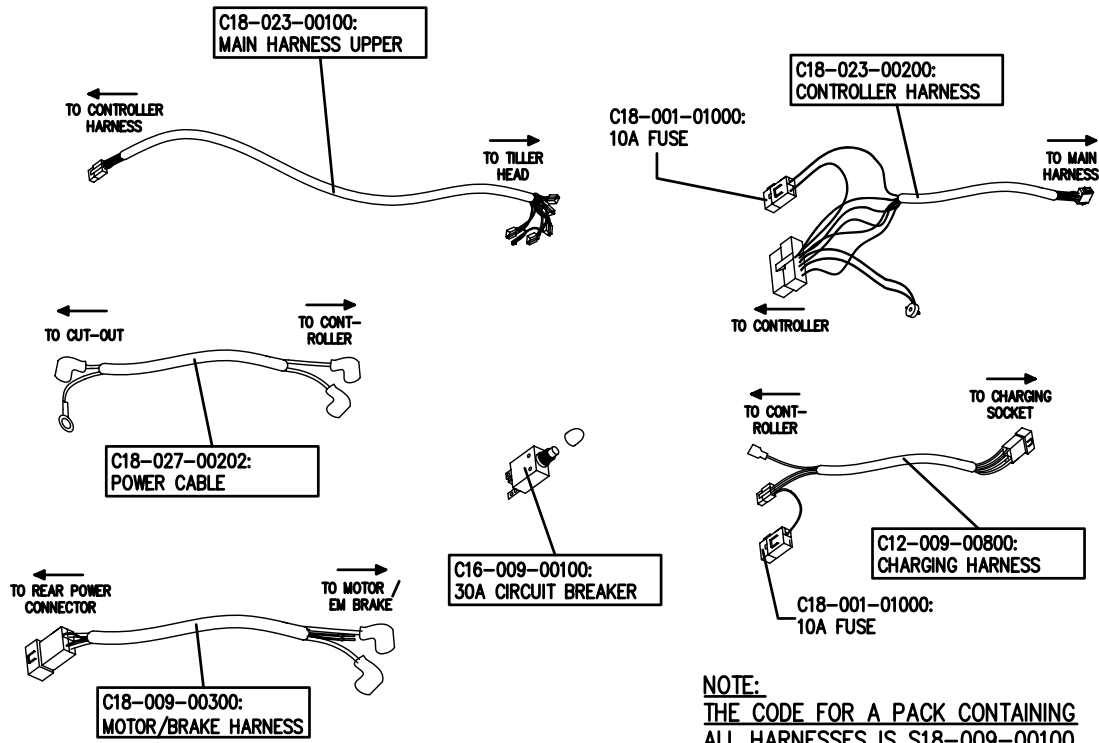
C18–023–00100:
MAIN HARNESS UPPER

TO CONTROLLER HARNESS

TO TILLER HEAD

C18–023–00200:
CONTROLLER HARNESS

C18–001–01000:
10A FUSE

TO MAIN HARNESS

TO CONTROLLER

TO CUT–OUT

TO CONT–ROLLER

C18–027–00202:
POWER CABLE

C16–009–00100:
30A CIRCUIT BREAKER

TO CONT–ROLLER

TO CHARGING SOCKET

C12–009–00800:
CHARGING HARNESS

C18–001–01000:
10A FUSE

TO REAR POWER CONNECTOR

TO MOTOR / EM BRAKE

C18–009–00300:
MOTOR/BRAKE HARNESS

NOTE:
THE CODE FOR A PACK CONTAINING ALL HARNESSES IS S18–009–00100